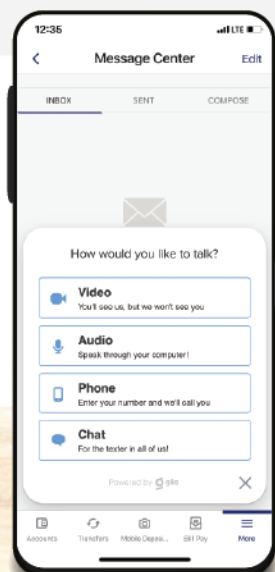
12:35
LTE

Message Center
Edit

INBOX
SENT
COMPOSE

How would you like to talk?

Video
You'll see us, but we won't see you

Audio
Speak through your computer!

Phone
Enter your number and we'll call you

Chat
For the texter in all of us!

Powered by glia

Accounts
Transfers
Mobile Depos...
Bill Pay
More